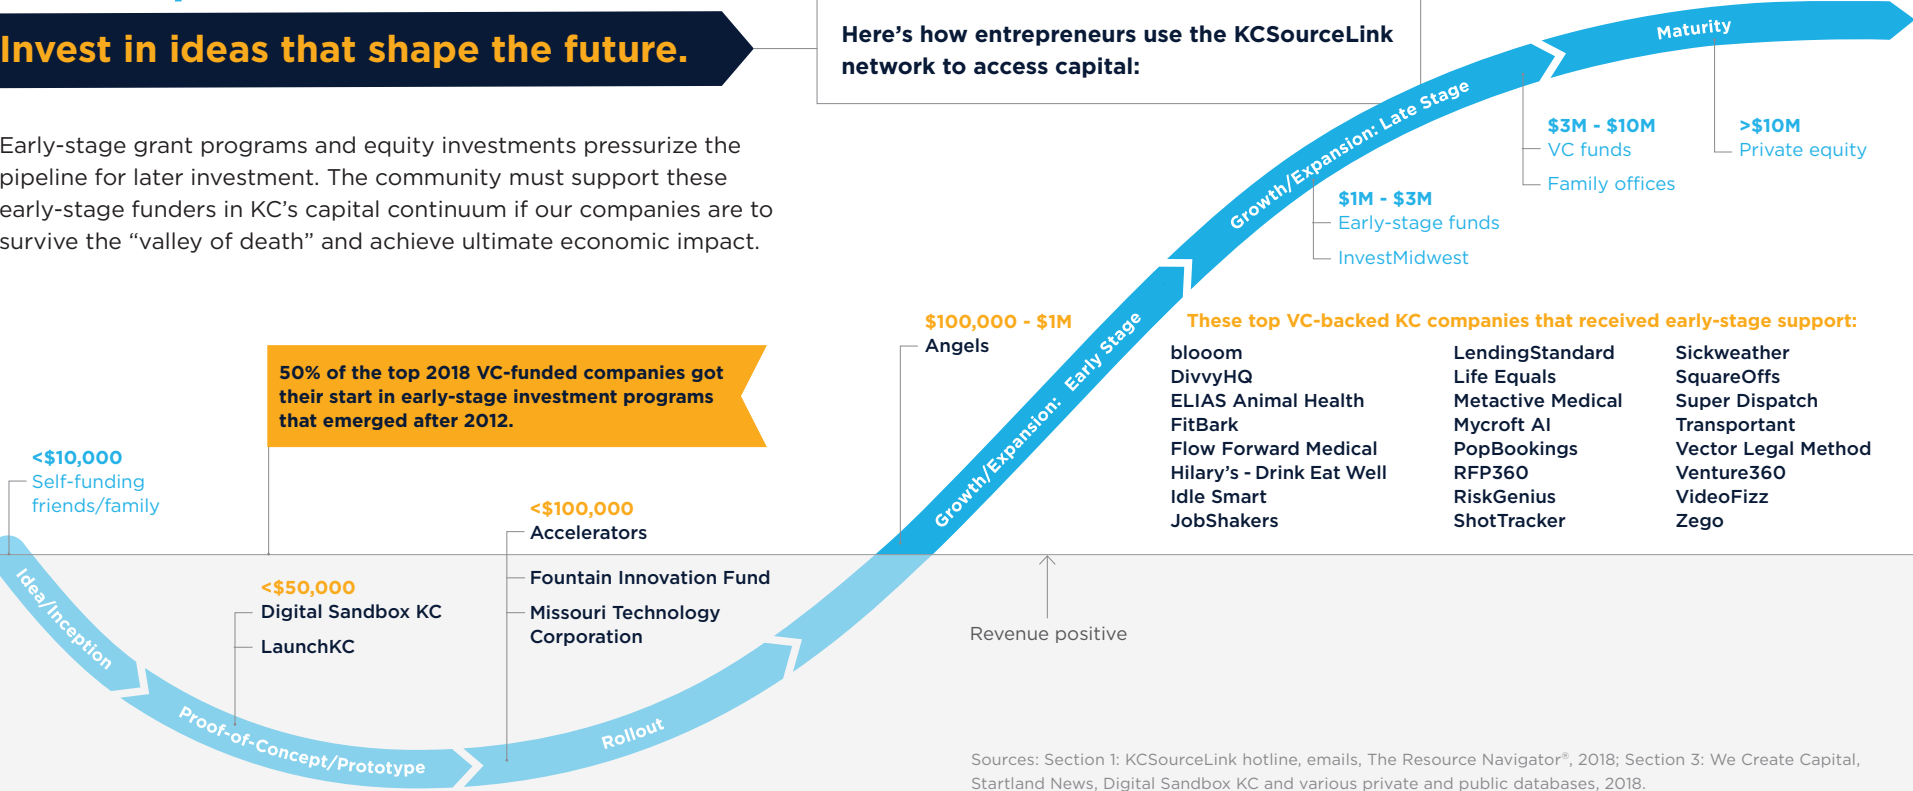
Invest in ideas that shape the future.

Here's how entrepreneurs use the KCSourceLink network to access capital:

Early-stage grant programs and equity investments pressurize the pipeline for later investment. The community must support these early-stage funders in KC's capital continuum if our companies are to survive the "valley of death" and achieve ultimate economic impact.

Maturity

Growth/Expansion: Late Stage

$3M - $10M
VC funds
Family offices

>$10M
Private equity

$1M - $3M
Early-stage funds
InvestMidwest

$100,000 - $1M
Angels

Growth/Expansion: Early Stage

These top VC-backed KC companies that received early-stage support:

blooom
DivvyHQ
ELIAS Animal Health
FitBark
Flow Forward Medical
Hilary's - Drink Eat Well
Idle Smart
JobShakers

LendingStandard
Life Equals
Metactive Medical
Mycroft AI
PopBookings
RFP360
RiskGenius
ShotTracker

Sickweather
SquareOffs
Super Dispatch
Transportant
Vector Legal Method
Venture360
VideoFizz
Zego

50% of the top 2018 VC-funded companies got their start in early-stage investment programs that emerged after 2012.

<$10,000
Self-funding
friends/family

<$100,000
Accelerators

Fountain Innovation Fund
Missouri Technology Corporation

<$50,000
Digital Sandbox KC
LaunchKC

Idea/Inception

Proof-of-Concept/Prototype

Rollout

Revenue positive

Sources: Section 1: KCSourceLink hotline, emails, The Resource Navigator®, 2018; Section 3: We Create Capital, Startland News, Digital Sandbox KC and various private and public databases, 2018.